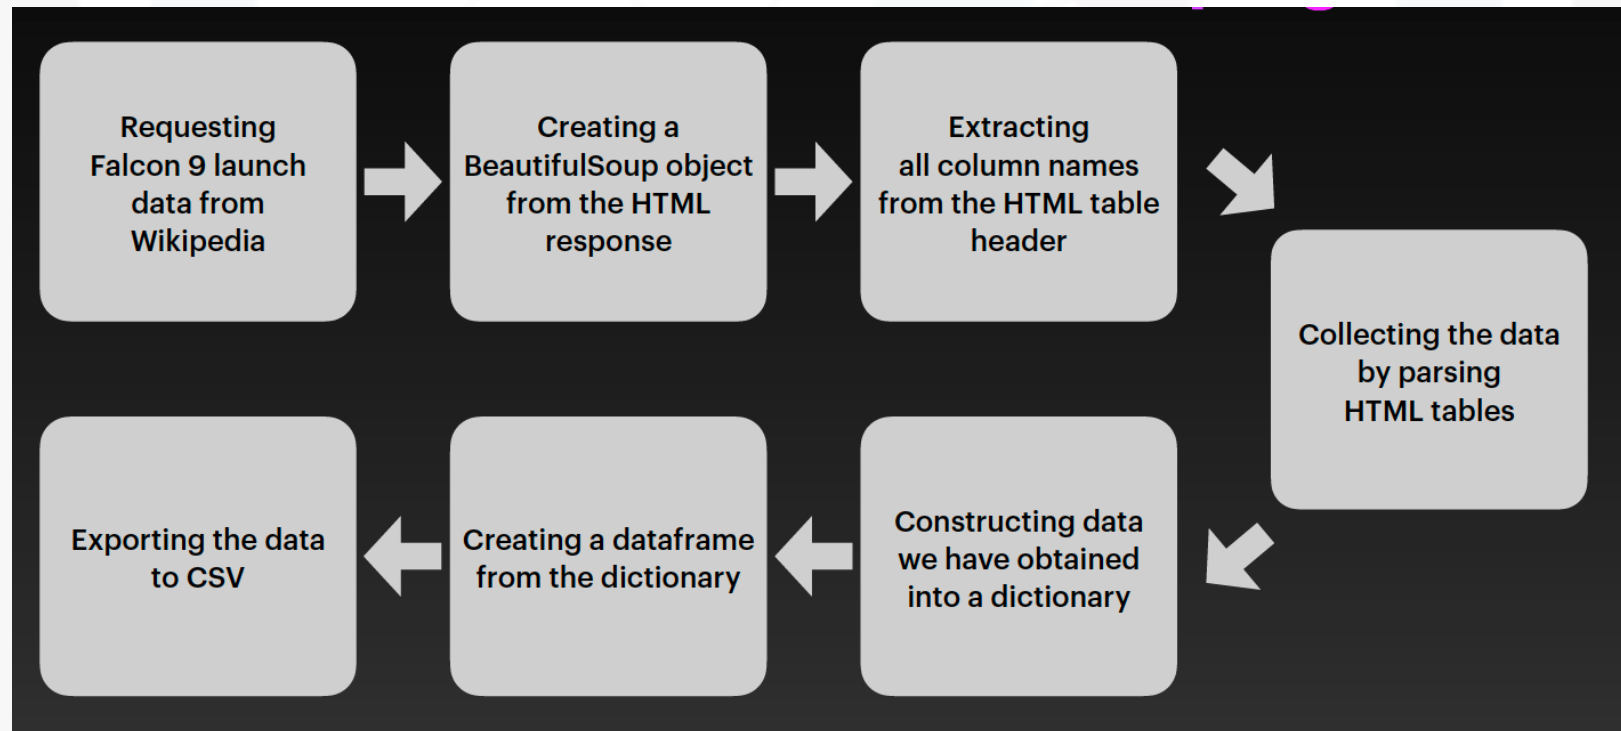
Requesting Falcon 9 launch data from Wikipedia

Creating a BeautifulSoup object from the HTML response

Extracting all column names from the HTML table header

Collecting the data by parsing HTML tables

Constructing data we have obtained into a dictionary

Creating a dataframe from the dictionary

Exporting the data to CSV